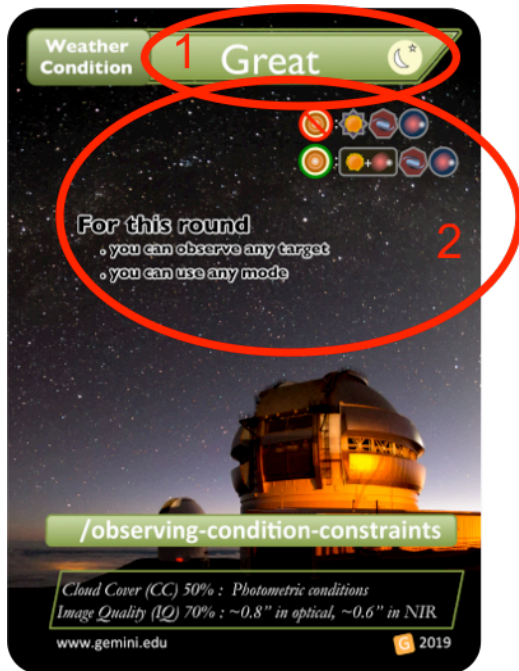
Weather Condition

1

Great

2

For this round
. you can observe any target
. you can use any mode

/observing-condition-constraints

Cloud Cover (CC) 50% : Photometric conditions
Image Quality (IQ) 70% : ~0.8" in optical, ~0.6" in NIR

www.gemini.edu

G 2019